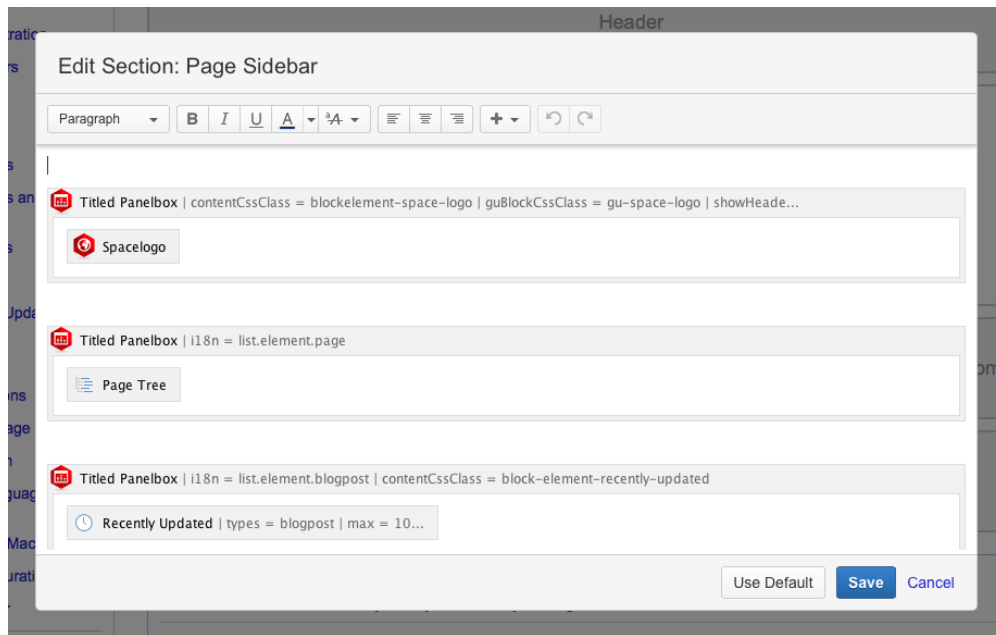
Header

Edit Section: Page Sidebar

Paragraph B I U A

Titled Panelbox | contentCssClass = blockelement-space-logo | guBlockCssClass = gu-space-logo | showHeade...

Spacelogo

Titled Panelbox | i18n = list.element.page

Page Tree

Titled Panelbox | i18n = list.element.blogpost | contentCssClass = block-element-recently-updated

Recently Updated | types = blogpost | max = 10...

Use Default Save Cancel